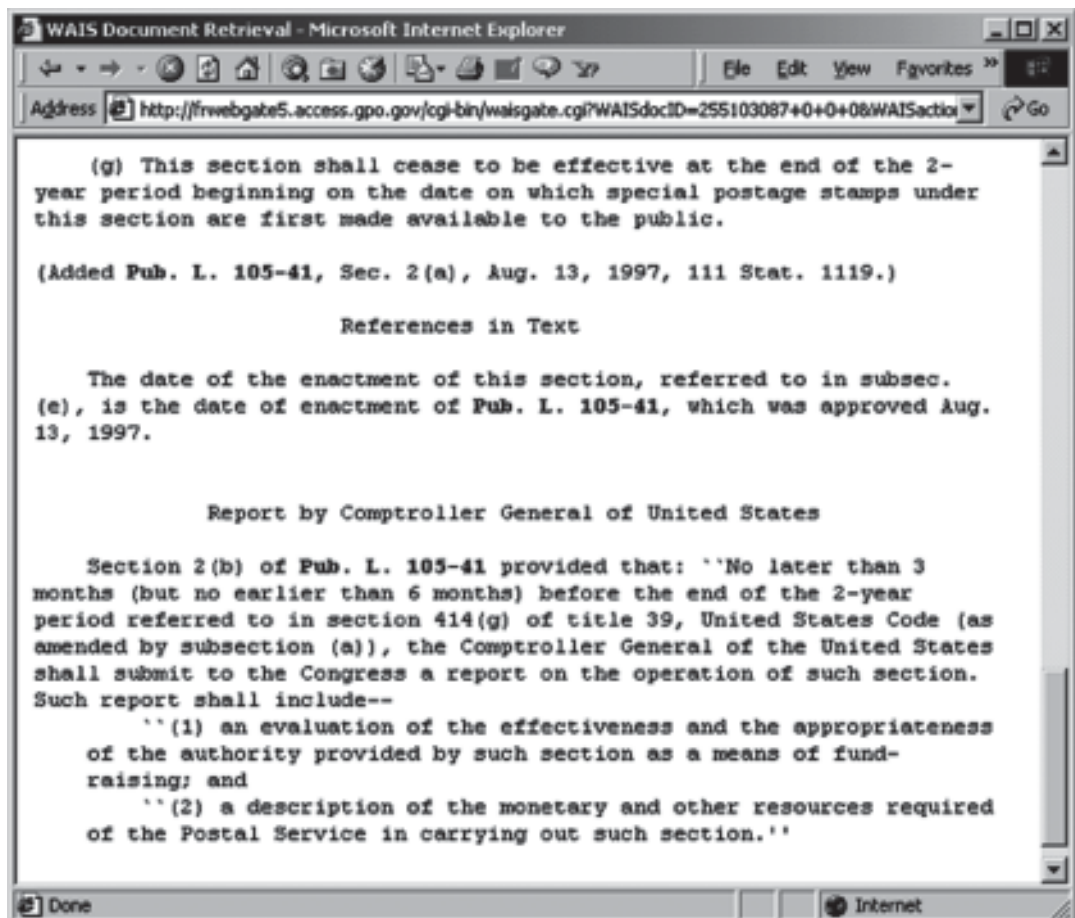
WAIS Document Retrieval - Microsoft Internet Explorer

File Edit View Favorites »

Address http://frwebgate5.access.gpo.gov/cgi-bin/waisgate.cgi?WAISdocID=255103087+0+0+0&WAISactio Go

(g) This section shall cease to be effective at the end of the 2-year period beginning on the date on which special postage stamps under this section are first made available to the public.

(Added Pub. L. 105-41, Sec. 2(a), Aug. 13, 1997, 111 Stat. 1119.)

References in Text

The date of the enactment of this section, referred to in subsec. (e), is the date of enactment of Pub. L. 105-41, which was approved Aug. 13, 1997.

Report by Comptroller General of United States

Section 2(b) of Pub. L. 105-41 provided that: ``No later than 3 months (but no earlier than 6 months) before the end of the 2-year period referred to in section 414(g) of title 39, United States Code (as amended by subsection (a)), the Comptroller General of the United States shall submit to the Congress a report on the operation of such section. Such report shall include--

``(1) an evaluation of the effectiveness and the appropriateness of the authority provided by such section as a means of fund-raising; and

``(2) a description of the monetary and other resources required of the Postal Service in carrying out such section.''

Done

Internet